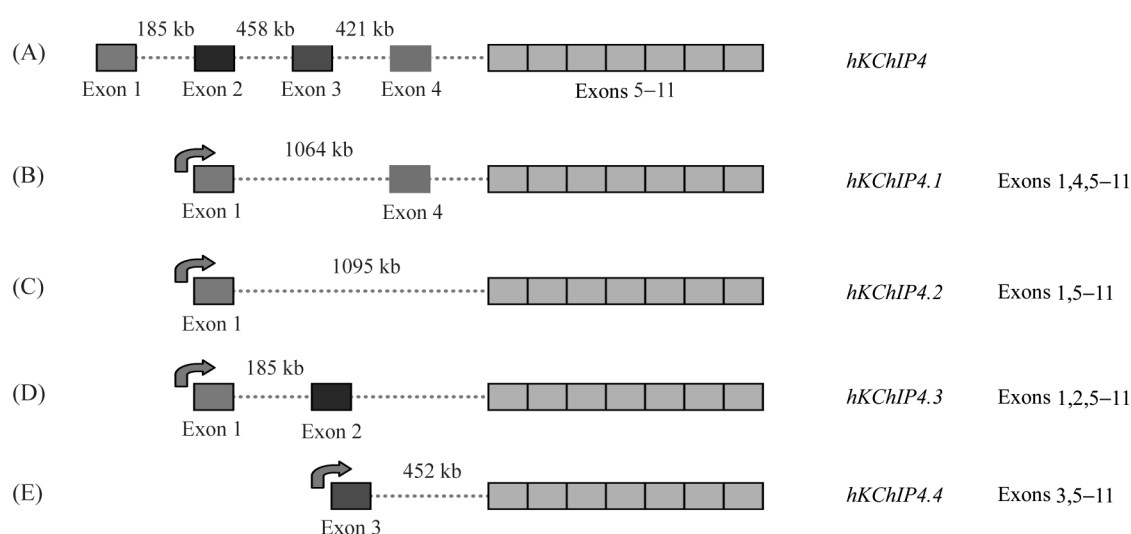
(A) 185 kb 458 kb 421 kb
Exon 1 Exon 2 Exon 3 Exon 4 Exons 5−11 *hKChIP4*

(B) 1064 kb
Exon 1 Exon 4 *hKChIP4.1* Exons 1,4,5−11

(C) 1095 kb
Exon 1 *hKChIP4.2* Exons 1,5−11

(D) 185 kb
Exon 1 Exon 2 *hKChIP4.3* Exons 1,2,5−11

(E) 452 kb
Exon 3 *hKChIP4.4* Exons 3,5−11